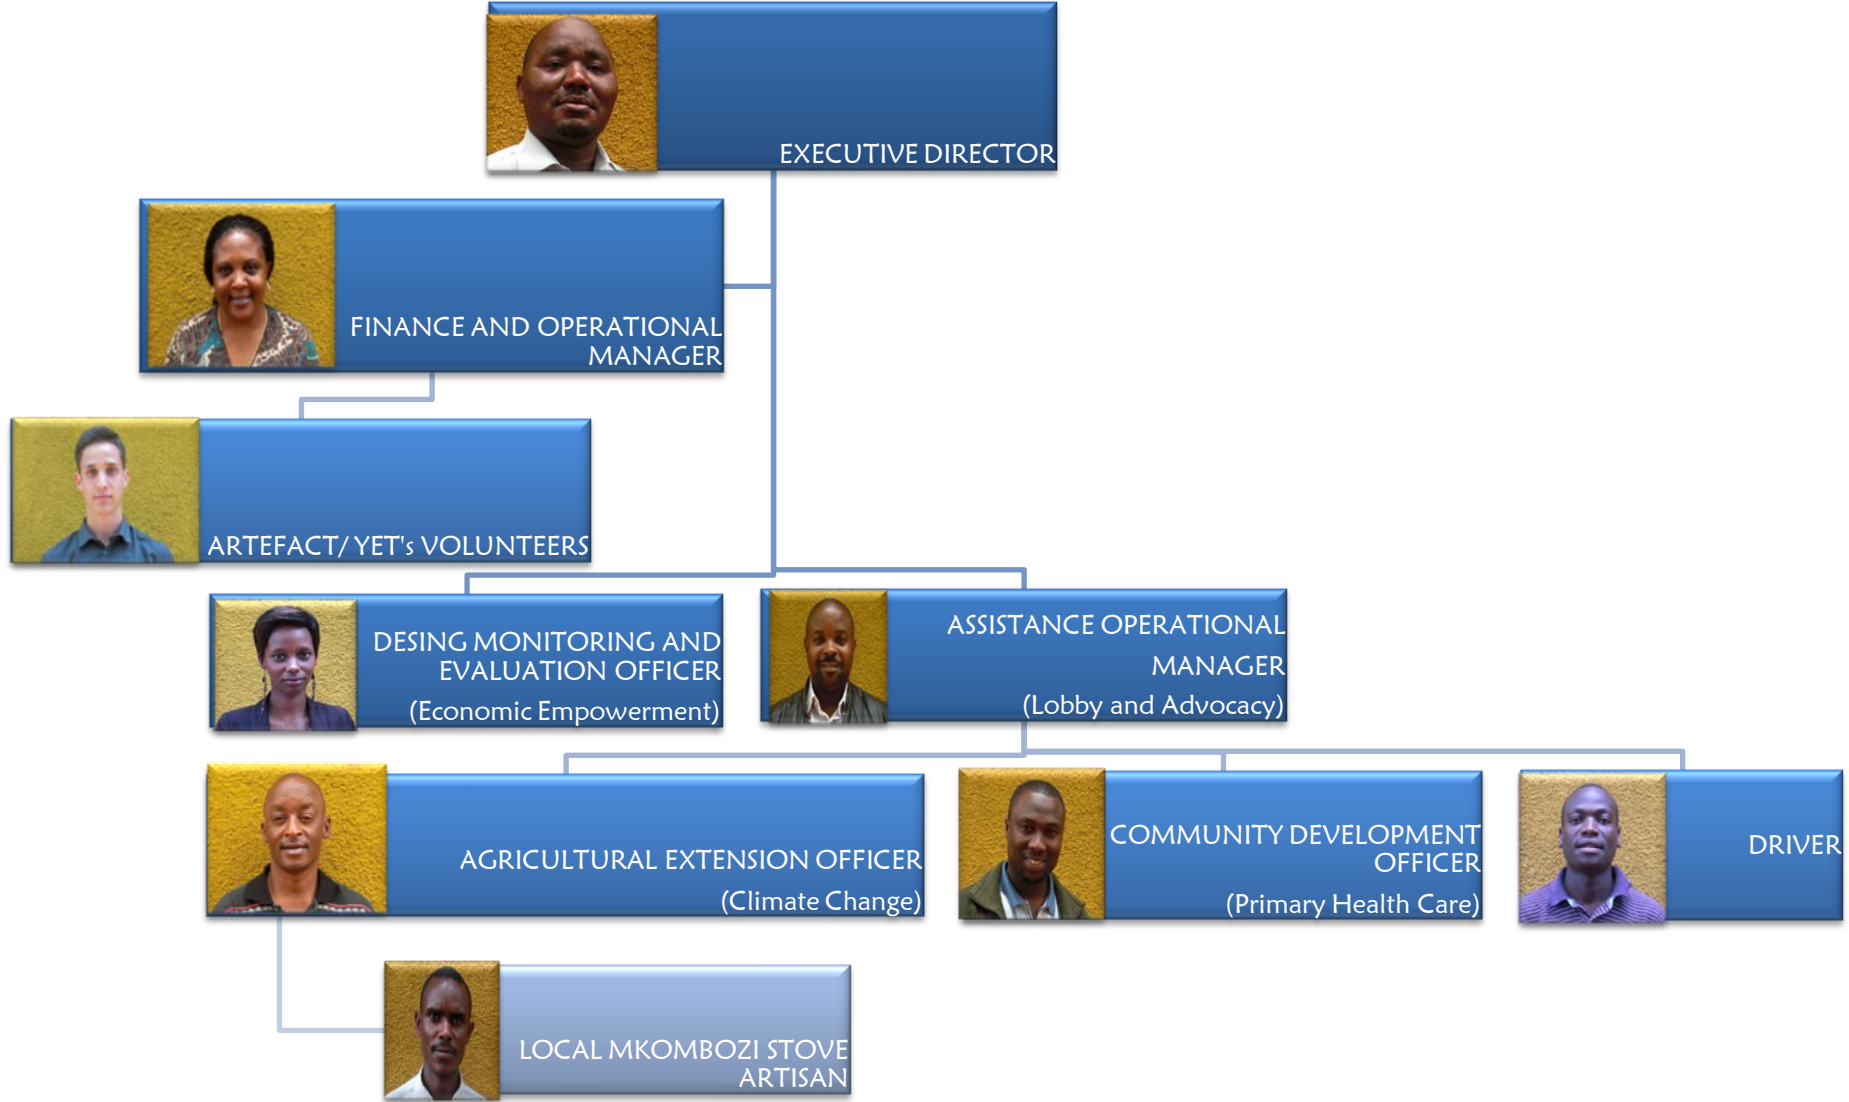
EXECUTIVE DIRECTOR

FINANCE AND OPERATIONAL MANAGER

ARTEFACT/ YET's VOLUNTEERS

DESING MONITORING AND EVALUATION OFFICER
(Economic Empowerment)

ASSISTANCE OPERATIONAL MANAGER
(Lobby and Advocacy)

AGRICULTURAL EXTENSION OFFICER
(Climate Change)

COMMUNITY DEVELOPMENT OFFICER
(Primary Health Care)

DRIVER

LOCAL MKOMBOZI STOVE ARTISAN